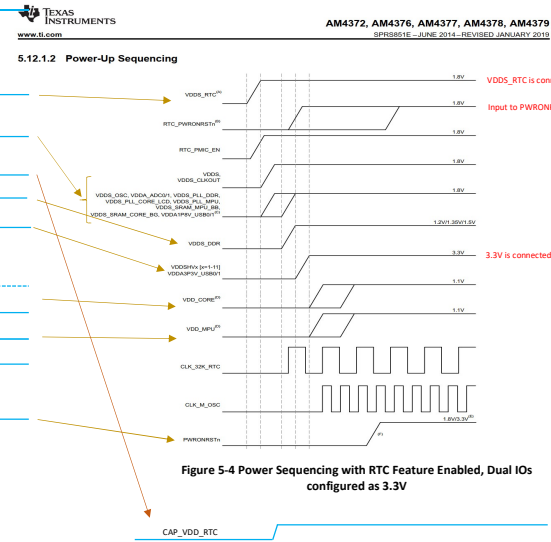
TEXAS INSTRUMENTS
www.ti.com

AM4372, AM4376, AM4377, AM4378, AM4379
SPRS851E – JUNE 2014 – REVISED JANUARY 2019

5.12.1.2 Power-Up Sequencing

VDDS_RTC is conn

Input to PWRONR

3.3V is connected

VDDS_RTC$^{(A)}$
1.8V

RTC_PWRONRSTn$^{(B)}$
1.8V

RTC_PMIC_EN
1.8V

VDDS, VDDS_CLKOUT
1.8V

VDDS_OSC, VDDA_ADC0/1, VDDS_PLL_DDR, VDDS_PLL_CORE_LCD, VDDS_PLL_MPU, VDDS_SRAM_MPU_BB, VDDS_SRAM_CORE_BG, VDDA1P8V_USB0/1$^{(C)}$
1.8V

VDDS_DDR
1.2V/1.35V/1.5V

VDDSHVx [x=1-11] VDDA3P3V_USB0/1
3.3V

VDD_CORE$^{(D)}$
1.1V

VDD_MPU$^{(D)}$
1.1V

CLK_32K_RTC

CLK_M_OSC

PWRONRSTn
1.8V/3.3V$^{(E)}$
(F)

Figure 5-4 Power Sequencing with RTC Feature Enabled, Dual IOs configured as 3.3V

CAP_VDD_RTC